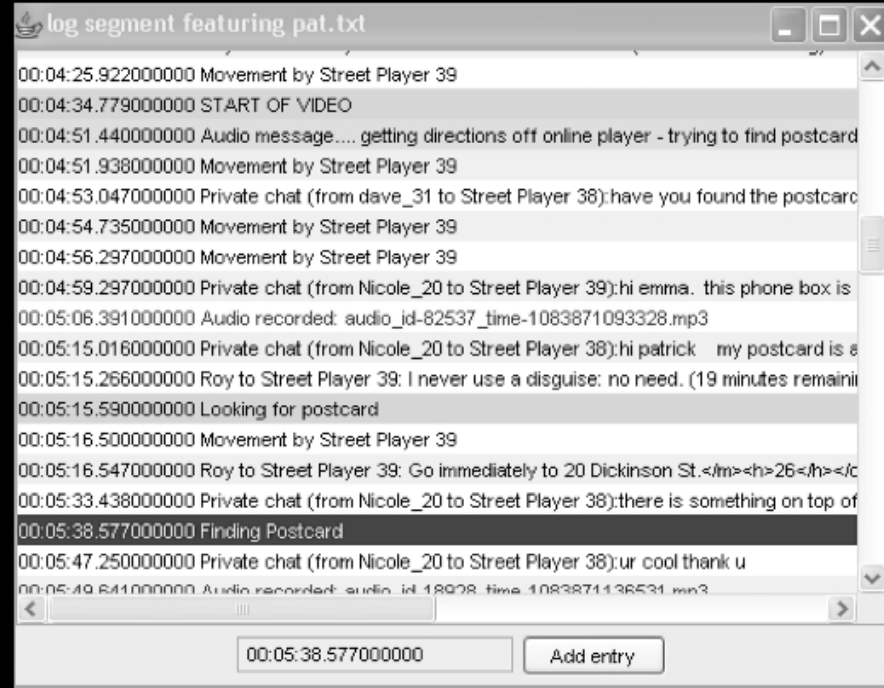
log segment featuring pat.txt

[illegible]

00:04:25.922000000 Movement by Street Player 39

00:04:34.779000000 START OF VIDEO

00:04:51.440000000 Audio message.... getting directions off online player - trying to find postcard

00:04:51.938000000 Movement by Street Player 39

00:04:53.047000000 Private chat (from dave_31 to Street Player 38):have you found the postcarc

00:04:54.735000000 Movement by Street Player 39

00:04:56.297000000 Movement by Street Player 39

00:04:59.297000000 Private chat (from Nicole_20 to Street Player 39):hi emma. this phone box is

00:05:06.391000000 Audio recorded: audio_id-82537_time-1083871093328.mp3

00:05:15.016000000 Private chat (from Nicole_20 to Street Player 38):hi patrick my postcard is a

00:05:15.266000000 Roy to Street Player 39: I never use a disguise: no need. (19 minutes remainii

00:05:15.590000000 Looking for postcard

00:05:16.500000000 Movement by Street Player 39

00:05:16.547000000 Roy to Street Player 39: Go immediately to 20 Dickinson St.</m><h>26</h></c

00:05:33.438000000 Private chat (from Nicole_20 to Street Player 38):there is something on top of

00:05:38.577000000 Finding Postcard

00:05:47.250000000 Private chat (from Nicole_20 to Street Player 38):ur cool thank u

00:05:49.641000000 Audio recorded: audio_id-18928_time-1083871136531.mp3

00:05:38.577000000

Add entry